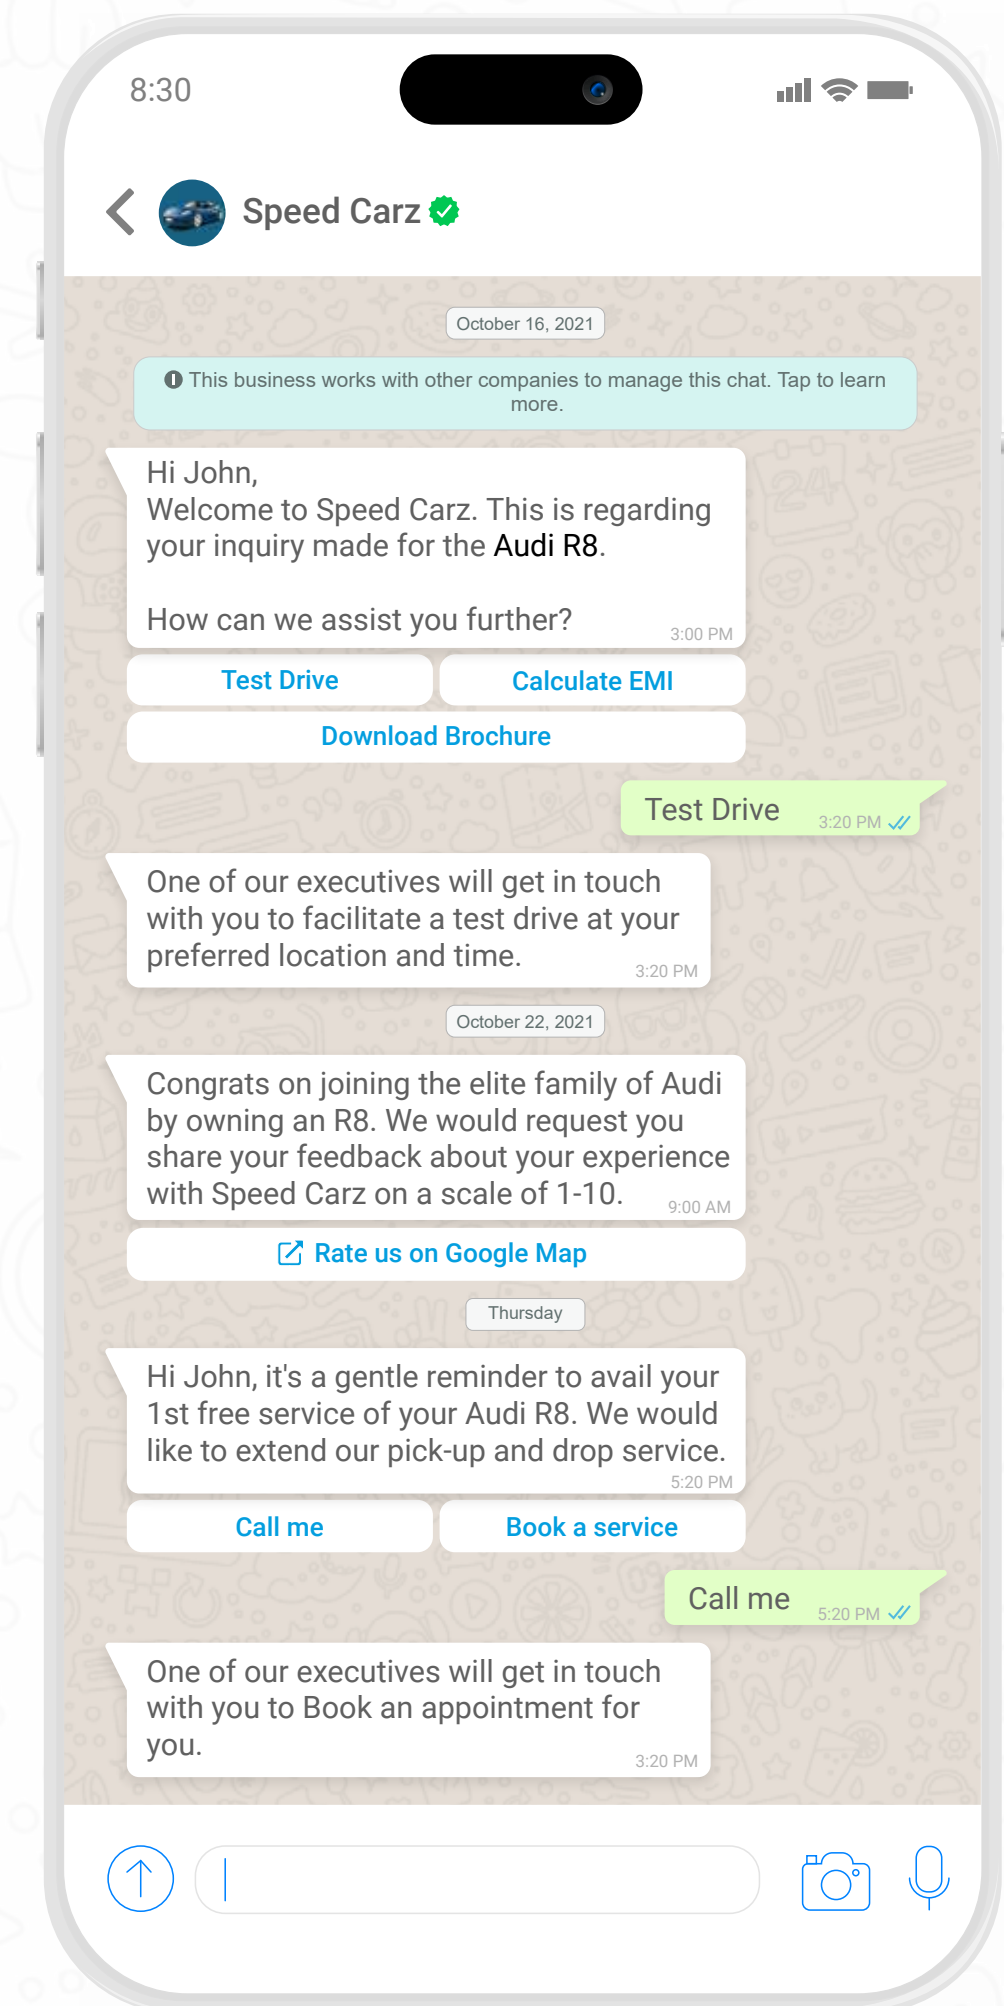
8:30

Speed Carz

October 16, 2021

This business works with other companies to manage this chat. Tap to learn more.

Hi John,
Welcome to Speed Carz. This is regarding your inquiry made for the Audi R8.

How can we assist you further? 3:00 PM

Test Drive

Calculate EMI

Download Brochure

Test Drive 3:20 PM

One of our executives will get in touch with you to facilitate a test drive at your preferred location and time. 3:20 PM

October 22, 2021

Congrats on joining the elite family of Audi by owning an R8. We would request you share your feedback about your experience with Speed Carz on a scale of 1-10. 9:00 AM

Rate us on Google Map

Thursday

Hi John, it's a gentle reminder to avail your 1st free service of your Audi R8. We would like to extend our pick-up and drop service. 5:20 PM

Call me

Book a service

Call me 5:20 PM

One of our executives will get in touch with you to Book an appointment for you. 3:20 PM